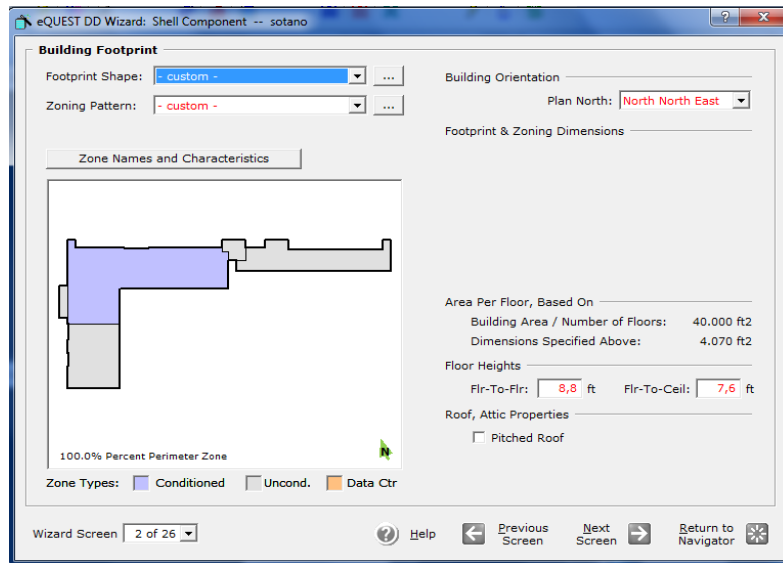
eQUEST DD Wizard: Shell Component -- sotano

? X

Building Footprint

Footprint Shape: - custom - ...

Zoning Pattern: - custom - ...

Zone Names and Characteristics

100.0% Percent Perimeter Zone

N

Zone Types: Conditioned Uncond. Data Ctr

Building Orientation

Plan North: North North East

Footprint & Zoning Dimensions

Area Per Floor, Based On

Building Area / Number of Floors: 40.000 ft2

Dimensions Specified Above: 4.070 ft2

Floor Heights

Flr-To-Flr: 8,8 ft Flr-To-Ceil: 7,6 ft

Roof, Attic Properties

Pitched Roof

Wizard Screen 2 of 26

Help

Previous Screen

Next Screen

Return to Navigator